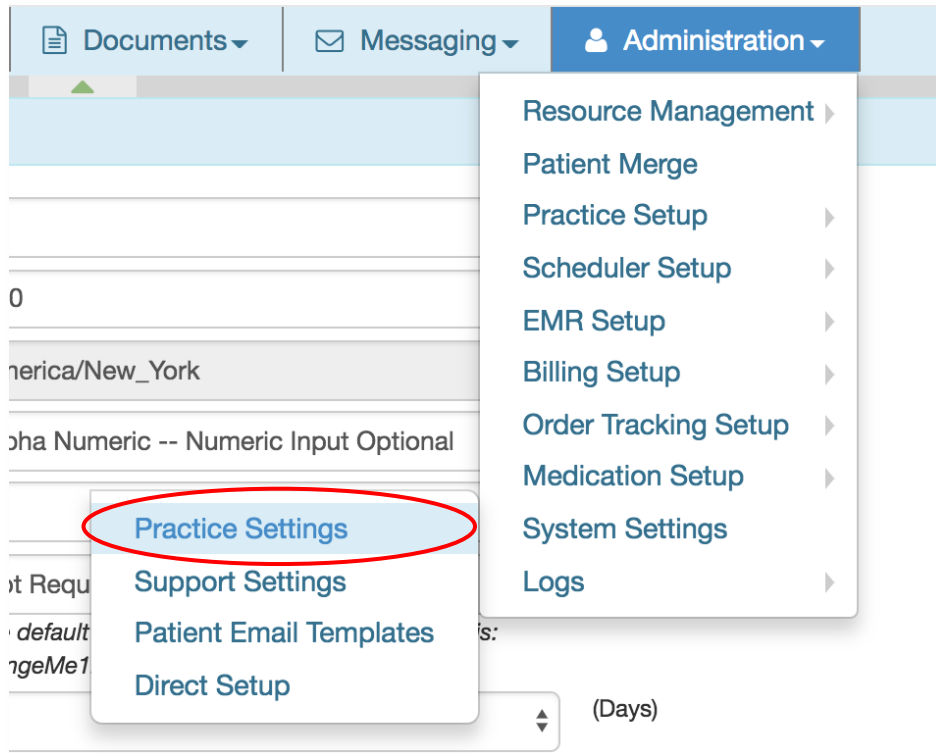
Documents Messaging Administration

Resource Management
Patient Merge
Practice Setup
Scheduler Setup
EMR Setup
Billing Setup
Order Tracking Setup
Medication Setup
System Settings
Logs

0
merica/New_York
pha Numeric -- Numeric Input Optional

Practice Settings
Support Settings
Patient Email Templates
Direct Setup

ot Requ
default
ngeMe1
is:

(Days)